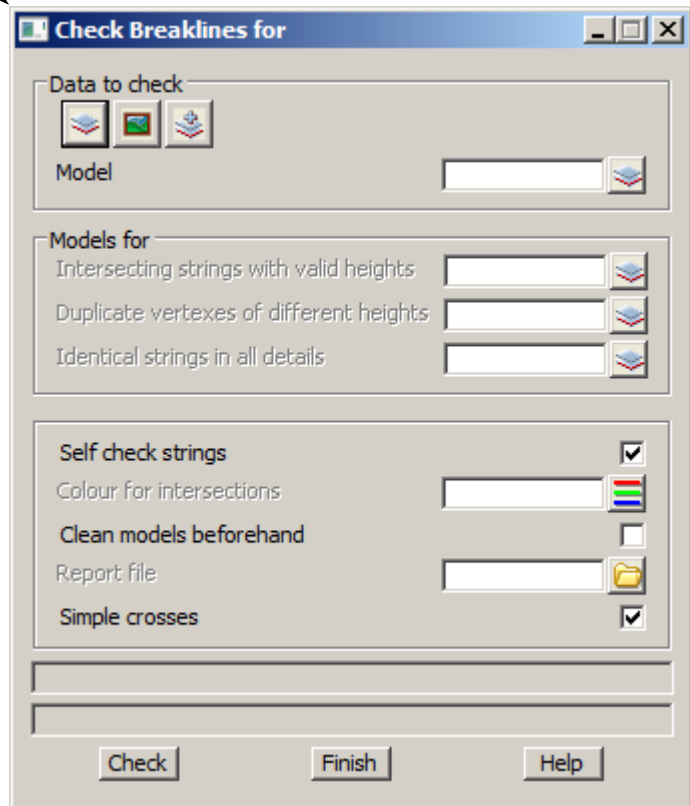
Check Breaklines for

Data to check

Model

Models for

Intersecting strings with valid heights

Duplicate vertexes of different heights

Identical strings in all details

Self check strings

Colour for intersections

Clean models beforehand

Report file

Simple crosses

Check

Finish

Help